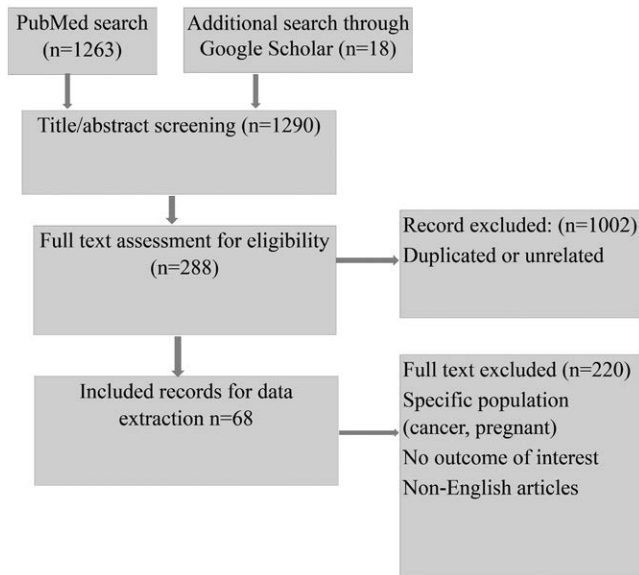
PubMed search (n=1263)

Additional search through Google Scholar (n=18)

Title/abstract screening (n=1290)

Full text assessment for eligibility (n=288)

Record excluded: (n=1002)
Duplicated or unrelated

Included records for data extraction n=68

Full text excluded (n=220)
Specific population (cancer, pregnant)
No outcome of interest
Non-English articles